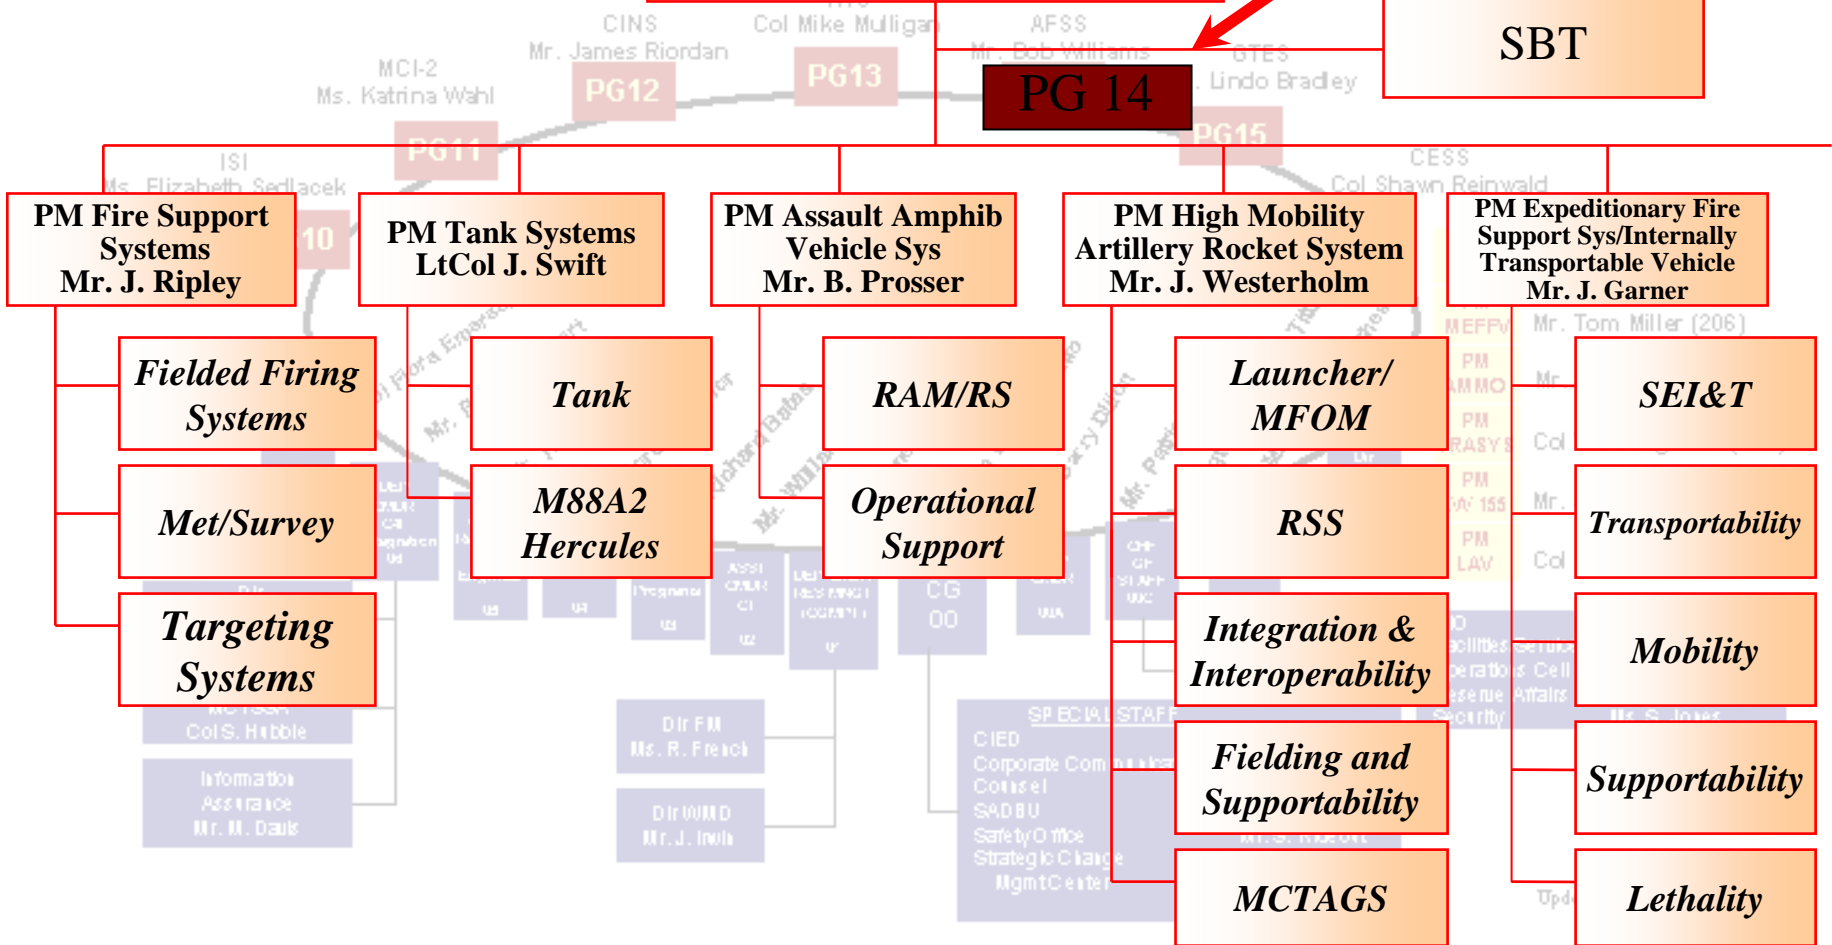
SBT

PG 14

PM Fire Support Systems
Mr. J. Ripley

PM Tank Systems
LtCol J. Swift

PM Assault Amphib Vehicle Sys
Mr. B. Prosser

PM High Mobility Artillery Rocket System
Mr. J. Westerholm

PM Expeditionary Fire Support Sys/Internally Transportable Vehicle
Mr. J. Garner

Fielded Firing Systems

Met/Survey

Targeting Systems

Tank

M88A2 Hercules

RAM/RS

Operational Support

Launcher/ MFOM

RSS

Integration & Interoperability

Fielding and Supportability

MCTAGS

SEI&T

Transportability

Mobility

Supportability

Lethality